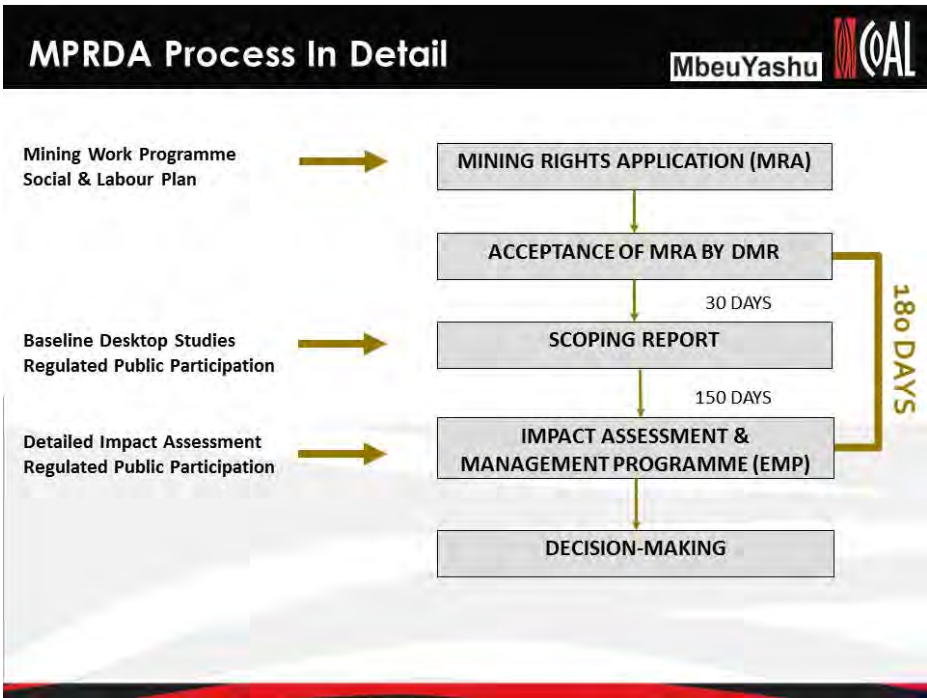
MPRDA Process In Detail

MbeuYashu

COAL

Mining Work Programme
Social & Labour Plan

MINING RIGHTS APPLICATION (MRA)

ACCEPTANCE OF MRA BY DMR

30 DAYS

Baseline Desktop Studies
Regulated Public Participation

SCOPING REPORT

150 DAYS

Detailed Impact Assessment
Regulated Public Participation

IMPACT ASSESSMENT & MANAGEMENT PROGRAMME (EMP)

180 DAYS

DECISION-MAKING